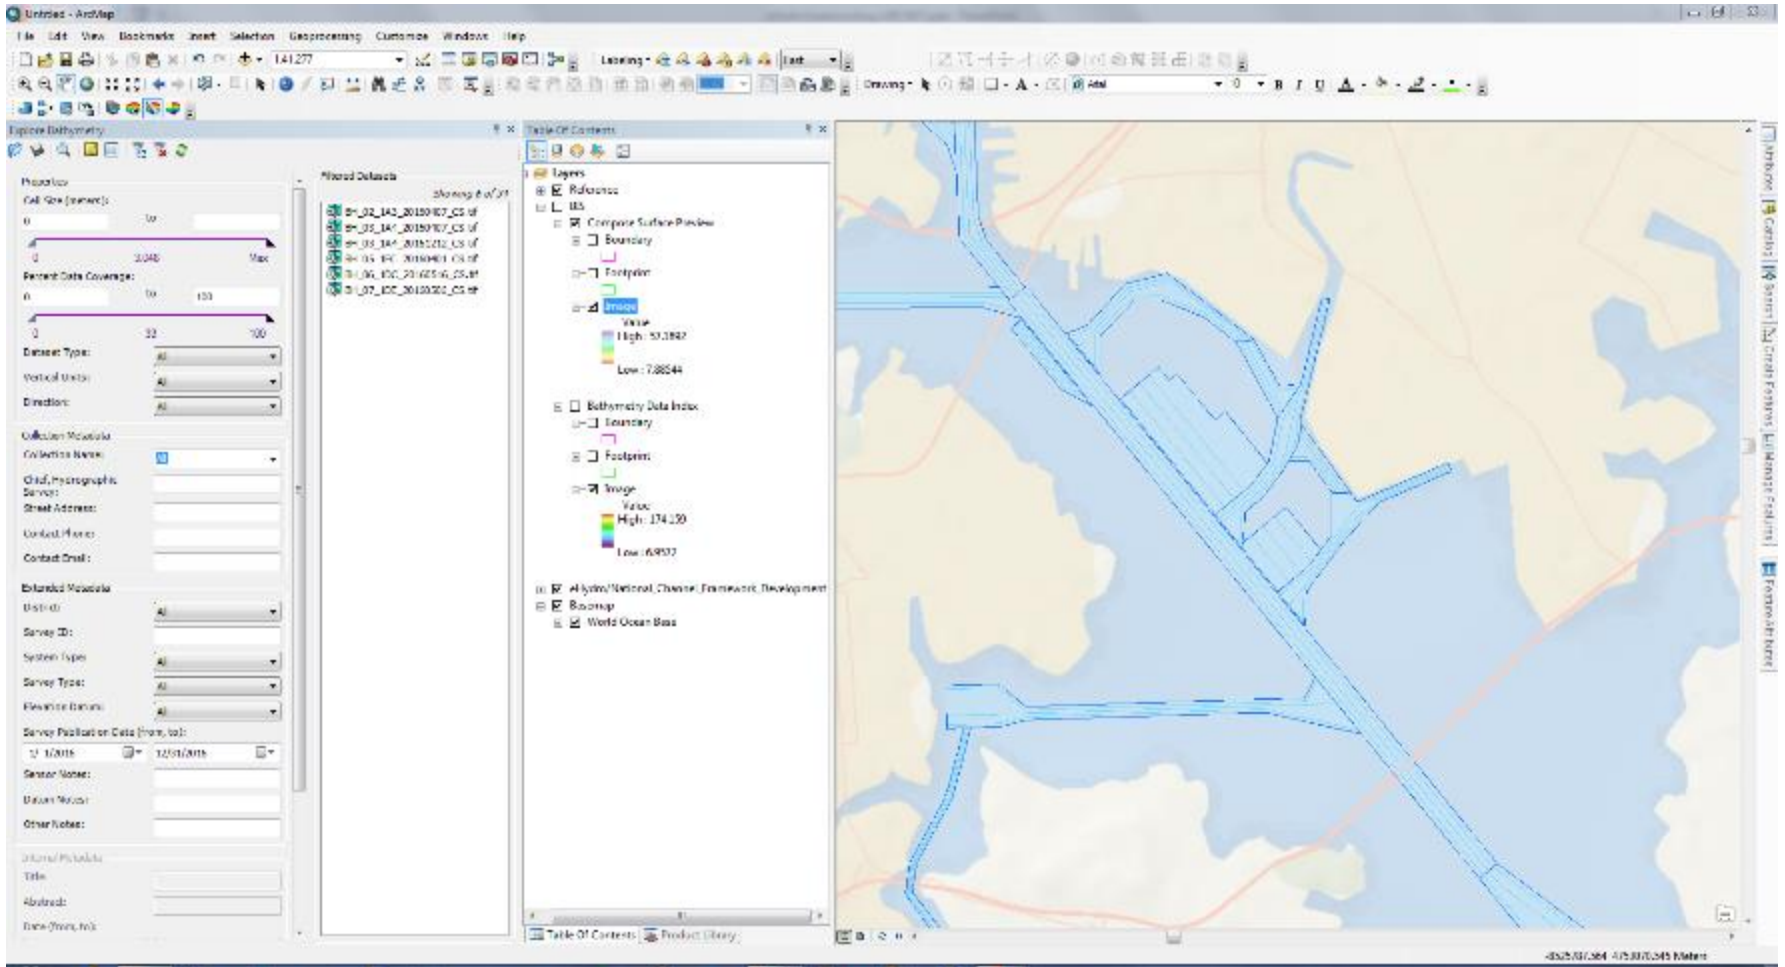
Untitled - ArcMap

File Edit View Bookmarks Insert Selection Geoprocessing Customize Windows Help

1:41,277

Labeling

Drawing

Arial

0

B I U A

Explore Bathymetry

Properties

Cell Size (meters):

0 to

0 3.048 Max

Percent Data Coverage:

0 to 100

0 32 100

Dataset Type: All

Vertical Units: All

Direction: All

Collection Metadata

Collection Name: All

Chief, Hydrographic Survey:

Street Address:

Contact Phone:

Contact Email:

Extended Metadata

District: All

Survey ID:

System Type: All

Survey Type: All

Elevation Datum: All

Survey Publication Date (from, to):

1/1/2016 12/31/2016

Sensor Notes:

Datum Notes:

Other Notes:

Internal Metadata

Title:

Abstract:

Date (from, to):

Filtered Datasets

Showing 6 of 31

BH_02_1A3_20160107_CS.tif
BH_03_1A4_20160107_CS.tif
BH_03_1A4_20160212_CS.tif
BH_05_1FC_20160401_CS.tif
BH_06_1DC_20160516_CS.tif
BH_07_1DC_20160520_CS.tif

Table Of Contents

Layers
Reference
BS
Composite Surface Preview
Boundary
Footprint
Image
Value
High : 57.1842
Low : 7.88544
Bathymetry Data Index
Boundary
Footprint
Image
Value
High : 174.159
Low : 6.9572
eHydro/National_Channel_Framework_Development
Basemap
World Ocean Base

Table Of Contents Product Library

Attributes Catalog Search Create Features Manage Features Feature Attributes

-8525707.564 4753070.545 Meters